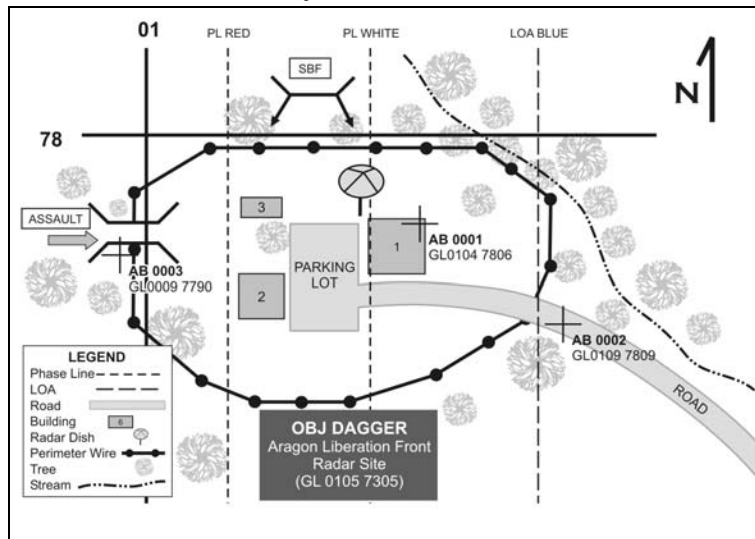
01
PL RED
PL WHITE
LOA BLUE
N
SBF
78
ASSAULT
3
1
AB 0001
GL0104 7806
AB 0003
GL0009 7790
PARKING LOT
2
AB 0002
GL0109 7809
ROAD
LEGEND
Phase Line
LOA
Road
Building
6
Radar Dish
Perimeter Wire
Tree
Stream
OBJ DAGGER
Aragon Liberation Front
Radar Site
(GL 0105 7305)